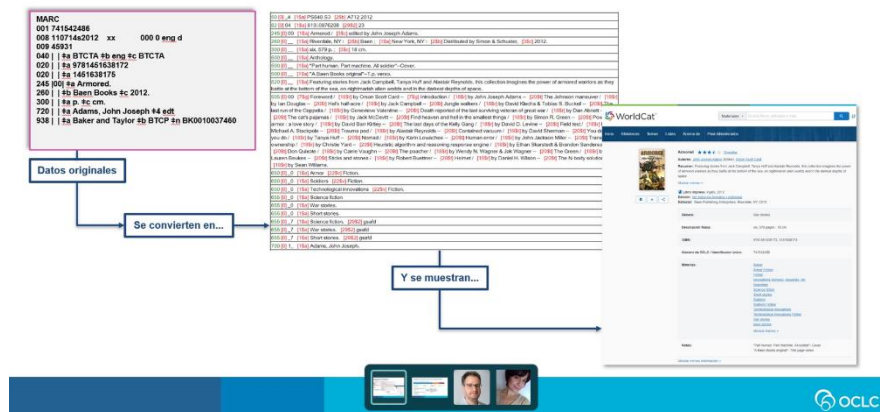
MARC
001 741542486
008 110714s2012 xx 000 0 eng d
009 45931
040 | | ‡a BTCTA ‡b eng ‡c BTCTA
020 | | ‡a 9781451638172
020 | | ‡a 1451638175
245 |00| ‡a Armored.
260 | | ‡b Baen Books ‡c 2012.
300 | | ‡a p. ‡c cm.
720 | | ‡a Adams, John Joseph ‡4 edt
938 | | ‡a Baker and Taylor ‡b BTCP ‡n BK0010037460

Datos originales

Se convierten en...

10 [0_4 [‡a] PS648.S3 [‡b] A712 2012
82 [0_0] [‡a] 813.0876208 [‡b] 23
245 [0_0] [‡a] Armored / [‡c] edited by John Joseph Adams.
260 [0_] [‡a] Riverdale, NY : [‡b] Baen : [‡a] New York, NY : [‡b] Distributed by Simon & Schuster, [‡c] 2012.
300 [0_] [‡a] xii, 579 p. ; [‡c] 18 cm.
650 [0_] [‡a] Anthology.
500 [0_] [‡a] "Part human. Part machine. All soldier"--Cover.
500 [0_] [‡a] "A Baen Books original"--T.p. verso.
520 [0_] [‡a] Featuring stories from Jack Campbell, Tanya Huff and Alastair Reynolds, this collection imagines the power of armored warriors as they battle at the bottom of the sea, on nightmarish alien worlds and in the darkest depths of space.
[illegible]
650 [0_0] [‡a] Armor. [‡z] Fiction.
650 [0_0] [‡a] Soldiers [‡z] Fiction.
650 [0_0] [‡a] Technological innovations [‡z] Fiction.
655 [0_0] [‡a] Science fiction.
655 [0_0] [‡a] War stories.
655 [0_0] [‡a] Short stories.
655 [0_7] [‡a] Science fiction. [‡2] gsafd
655 [0_7] [‡a] War stories. [‡2] gsafd
655 [0_7] [‡a] Short stories. [‡2] gsafd
700 [0_1] [‡a] Adams, John Joseph.

Y se muestran...

WorldCat
Armored
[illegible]

OCLC